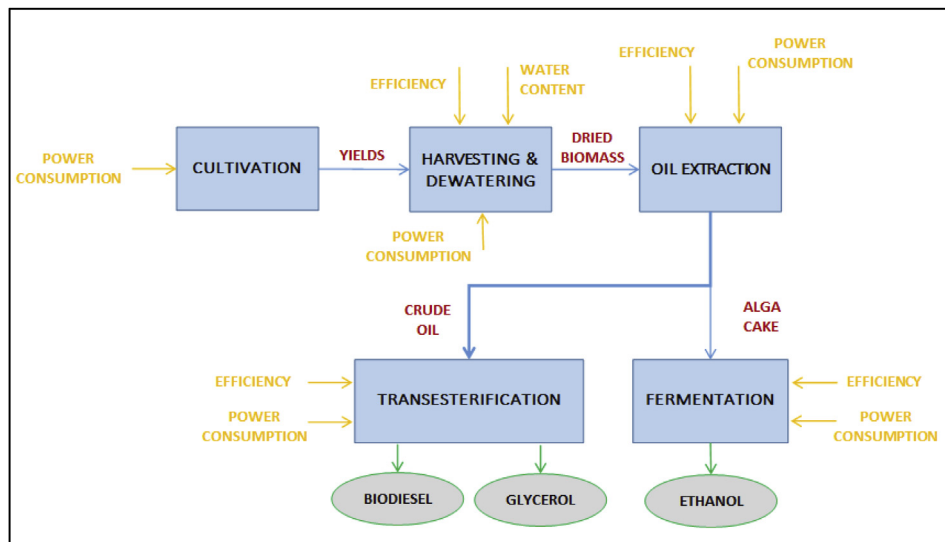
POWER CONSUMPTION

CULTIVATION

YIELDS

EFFICIENCY

WATER CONTENT

HARVESTING & DEWATERING

POWER CONSUMPTION

DRIED BIOMASS

EFFICIENCY

POWER CONSUMPTION

OIL EXTRACTION

CRUDE OIL

ALGA CAKE

EFFICIENCY

POWER CONSUMPTION

TRANSESTERIFICATION

FERMENTATION

EFFICIENCY

POWER CONSUMPTION

BIODIESEL

GLYCEROL

ETHANOL